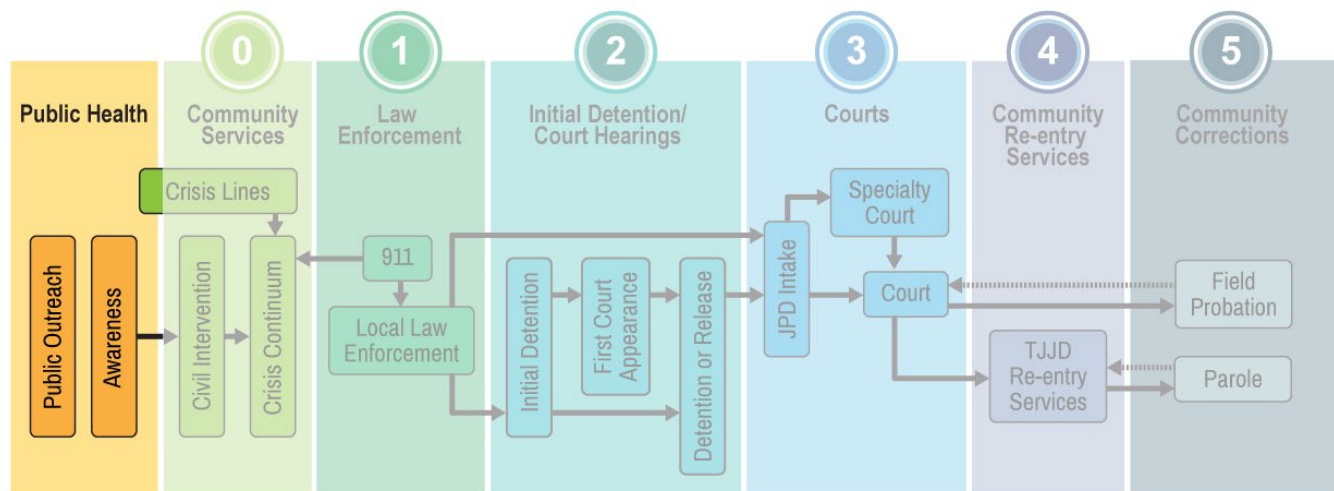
Public Health

Public Outreach

Awareness

0
Community Services

Crisis Lines

Civil Intervention

Crisis Continuum

1
Law Enforcement

911

Local Law Enforcement

2
Initial Detention/ Court Hearings

Initial Detention

First Court Appearance

Detention or Release

3
Courts

JPD Intake

Specialty Court

Court

4
Community Re-entry Services

TJJD Re-entry Services

5
Community Corrections

Field Probation

Parole